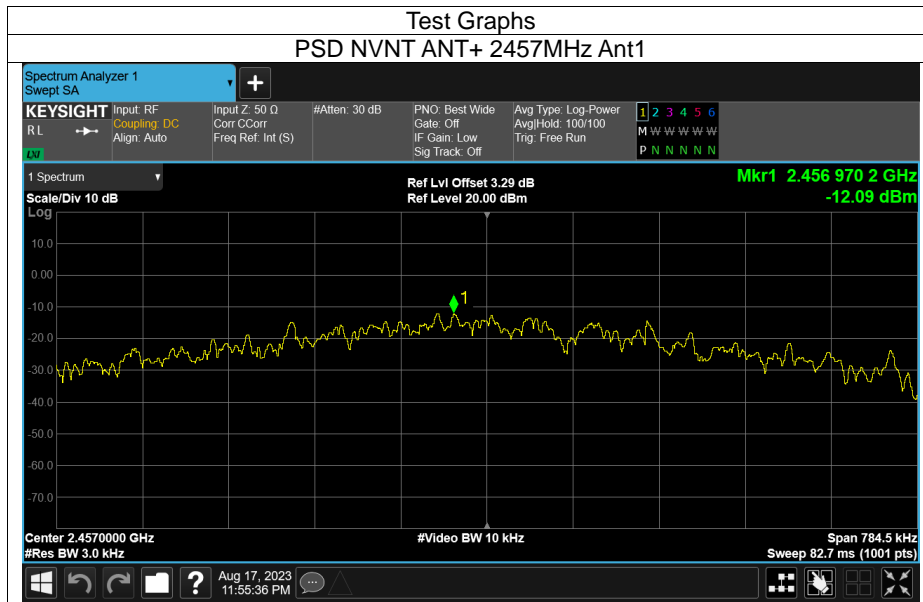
Test Graphs

PSD NVNT ANT+ 2457MHz Ant1

Spectrum Analyzer 1
Swept SA

KEYSIGHT
RL
LXI

Input: RF
Coupling: DC
Align: Auto

Input Z: 50 Ω
Corr CCorr
Freq Ref: Int (S)

#Atten: 30 dB

PNO: Best Wide
Gate: Off
IF Gain: Low
Sig Track: Off

Avg Type: Log-Power
Avg|Hold: 100/100
Trig: Free Run

1 2 3 4 5 6
M W W W W W
P N N N N N

1 Spectrum
Scale/Div 10 dB
Log

Ref Lvl Offset 3.29 dB
Ref Level 20.00 dBm

Mkr1 2.456 970 2 GHz
-12.09 dBm

10.0
0.00
-10.0
-20.0
-30.0
-40.0
-50.0
-60.0
-70.0

1

Center 2.4570000 GHz
#Res BW 3.0 kHz

#Video BW 10 kHz

Span 784.5 kHz
Sweep 82.7 ms (1001 pts)

Aug 17, 2023
11:55:36 PM